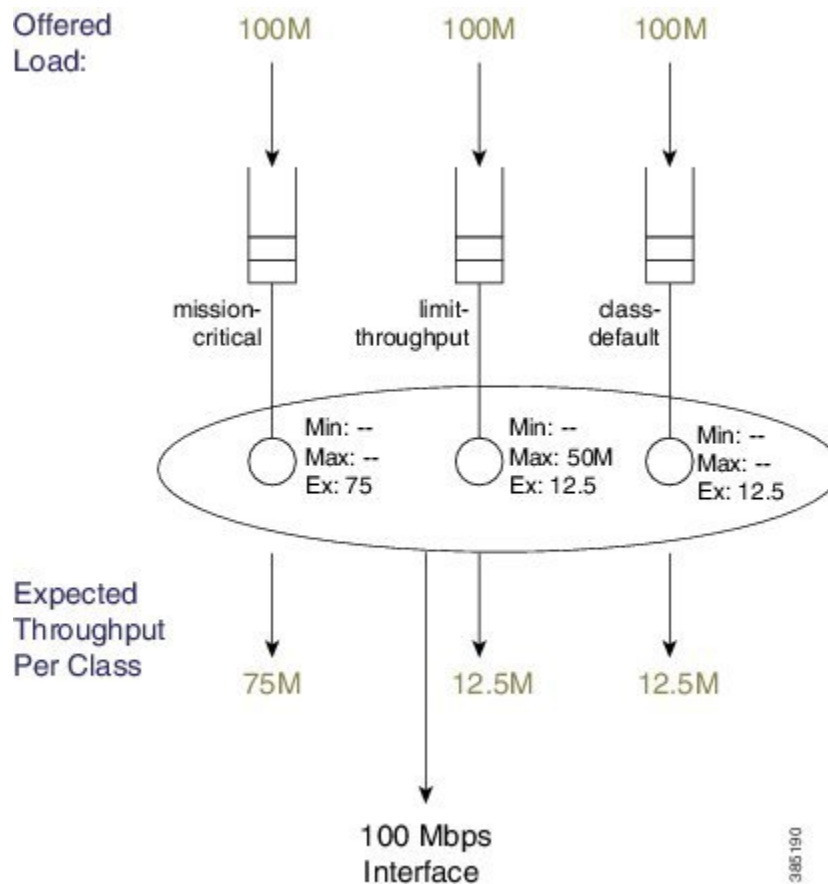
Offered Load:

100M

100M

100M

mission-critical

limit-throughput

class-default

Min: --
Max: --
Ex: 75

Min: --
Max: 50M
Ex: 12.5

Min: --
Max: --
Ex: 12.5

Expected Throughput Per Class

75M

12.5M

12.5M

100 Mbps Interface

385190